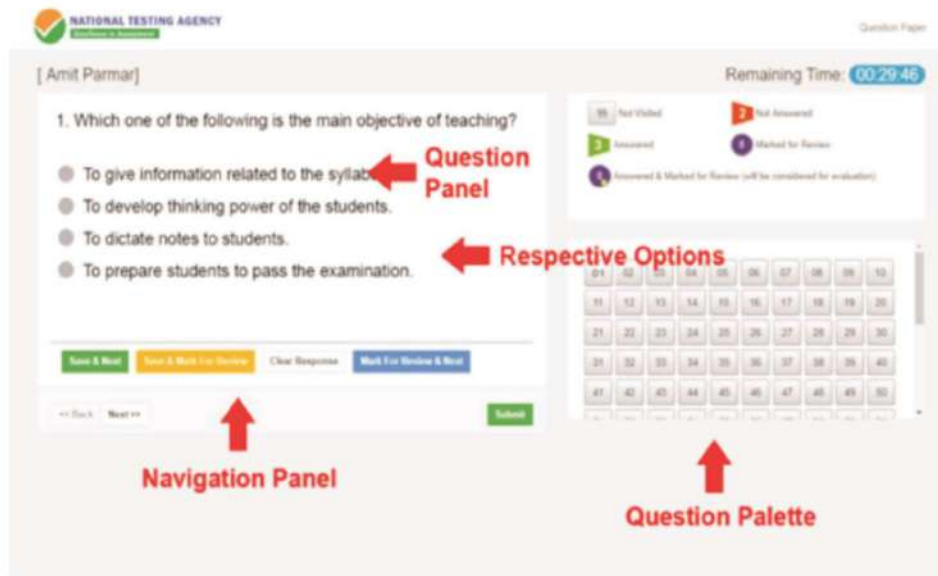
NATIONAL TESTING AGENCY
Excellence in Assessment

Question Paper

[ Amit Parmar]

Remaining Time: 00:29:46

1. Which one of the following is the main objective of teaching?

To give information related to the syllab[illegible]

Question Panel

To develop thinking power of the students.

To dictate notes to students.

Respective Options

To prepare students to pass the examination.

Save & Next

Save & Mark For Review

Clear Response

Mark For Review & Next

<< Back

Next >>

Submit

Navigation Panel

95 Not Visited

2 Not Answered

3 Answered

0 Marked for Review

0 Answered & Marked for Review (will be considered for evaluation)

| 01 | 02 | 03 | 04 | 05 | 06 | 07 | 08 | 09 | 10 |
|---|---|---|---|---|---|---|---|---|---|
| 11 | 12 | 13 | 14 | 15 | 16 | 17 | 18 | 19 | 20 |
| 21 | 22 | 23 | 24 | 25 | 26 | 27 | 28 | 29 | 30 |
| 31 | 32 | 33 | 34 | 35 | 36 | 37 | 38 | 39 | 40 |
| 41 | 42 | 43 | 44 | 45 | 46 | 47 | 48 | 49 | 50 |

Question Palette